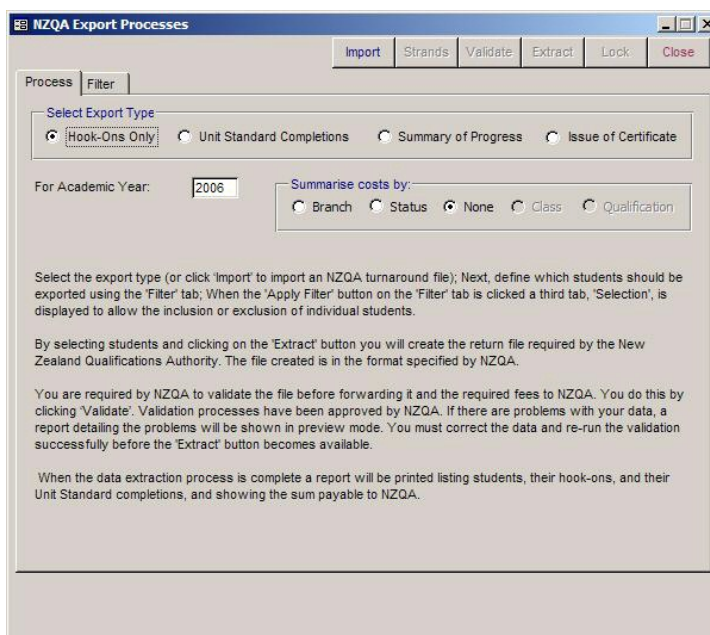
NZQA Export Processes

Import Strands Validate Extract Lock Close

Process Filter

Select Export Type

Hook-Ons Only Unit Standard Completions Summary of Progress Issue of Certificate

For Academic Year: 2006

Summarise costs by:

Branch Status None Class Qualification

Select the export type (or click 'Import' to import an NZQA turnaround file); Next, define which students should be exported using the 'Filter' tab; When the 'Apply Filter' button on the 'Filter' tab is clicked a third tab, 'Selection', is displayed to allow the inclusion or exclusion of individual students.

By selecting students and clicking on the 'Extract' button you will create the return file required by the New Zealand Qualifications Authority. The file created is in the format specified by NZQA.

You are required by NZQA to validate the file before forwarding it and the required fees to NZQA. You do this by clicking 'Validate'. Validation processes have been approved by NZQA. If there are problems with your data, a report detailing the problems will be shown in preview mode. You must correct the data and re-run the validation successfully before the 'Extract' button becomes available.

When the data extraction process is complete a report will be printed listing students, their hook-ons, and their Unit Standard completions, and showing the sum payable to NZQA.